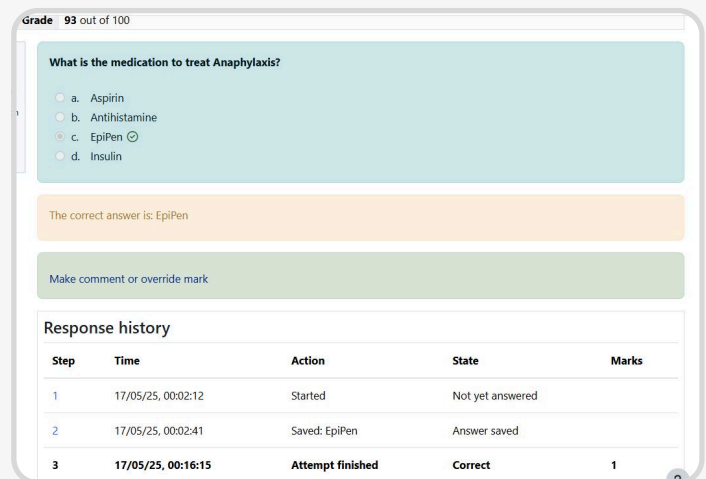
Grade 93 out of 100

What is the medication to treat Anaphylaxis?

a. Aspirin
b. Antihistamine
c. EpiPen
d. Insulin

The correct answer is: EpiPen

Make comment or override mark

Response history

| Step | Time | Action | State | Marks |
|---|---|---|---|---|
| 1 | 17/05/25, 00:02:12 | Started | Not yet answered | |
| 2 | 17/05/25, 00:02:41 | Saved: EpiPen | Answer saved | |
| 3 | 17/05/25, 00:16:15 | Attempt finished | Correct | 1 |